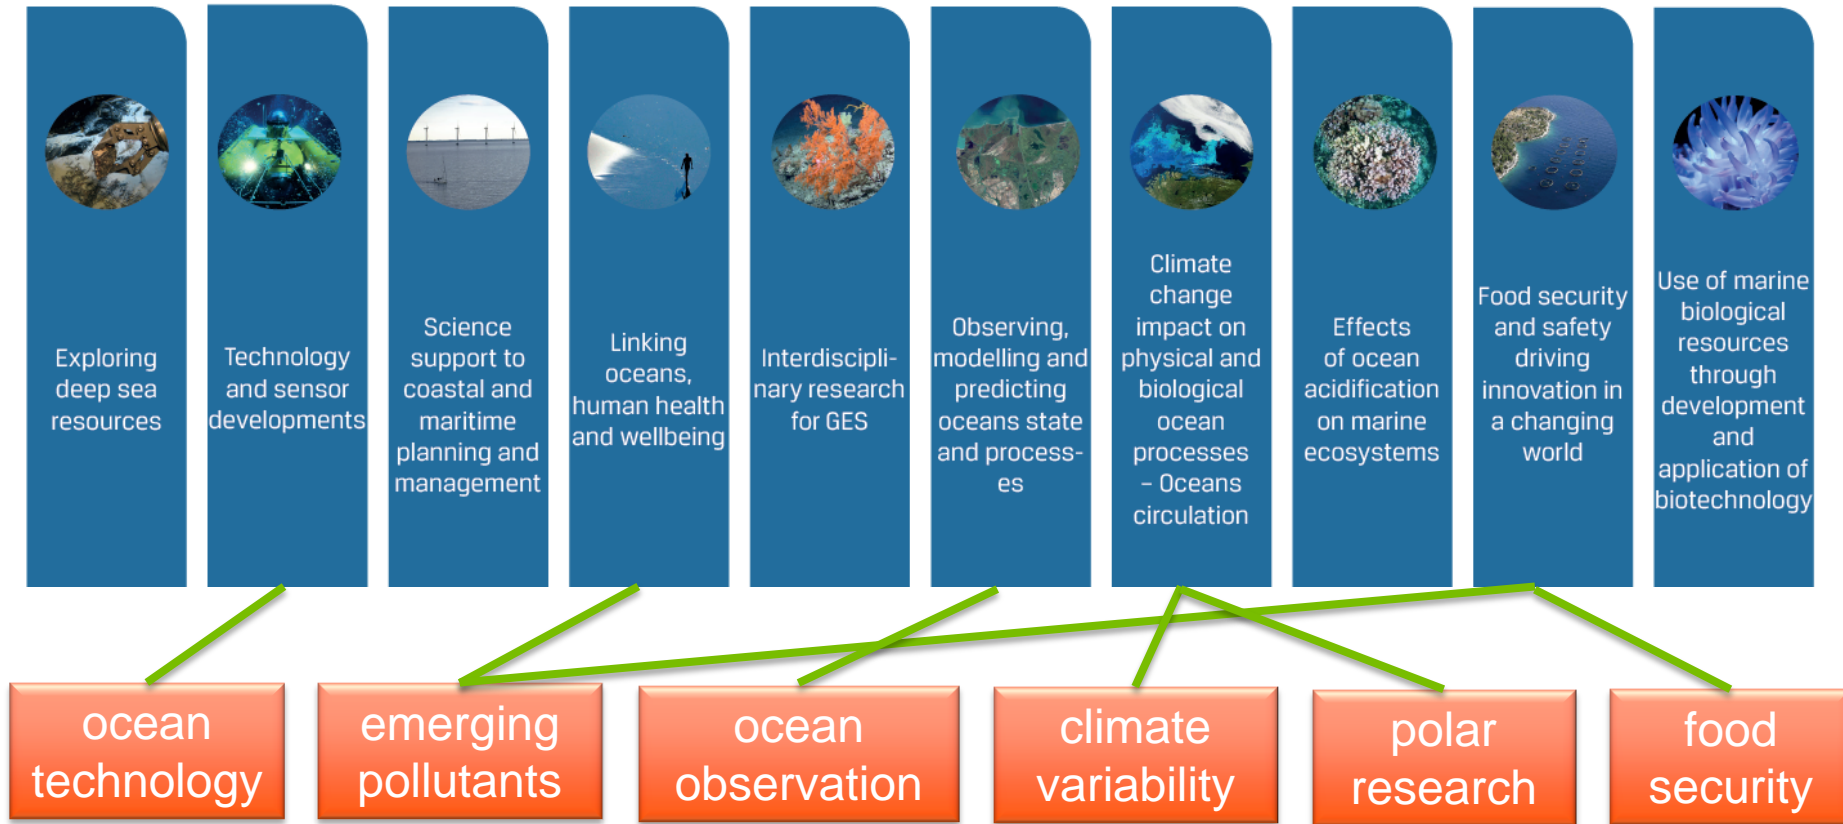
Exploring deep sea resources

Technology and sensor developments

Science support to coastal and maritime planning and management

Linking oceans, human health and wellbeing

Interdisciplinary research for GES

Observing, modelling and predicting oceans state and processes

Climate change impact on physical and biological ocean processes – Oceans circulation

Effects of ocean acidification on marine ecosystems

Food security and safety driving innovation in a changing world

Use of marine biological resources through development and application of biotechnology

ocean technology

emerging pollutants

ocean observation

climate variability

polar research

food security